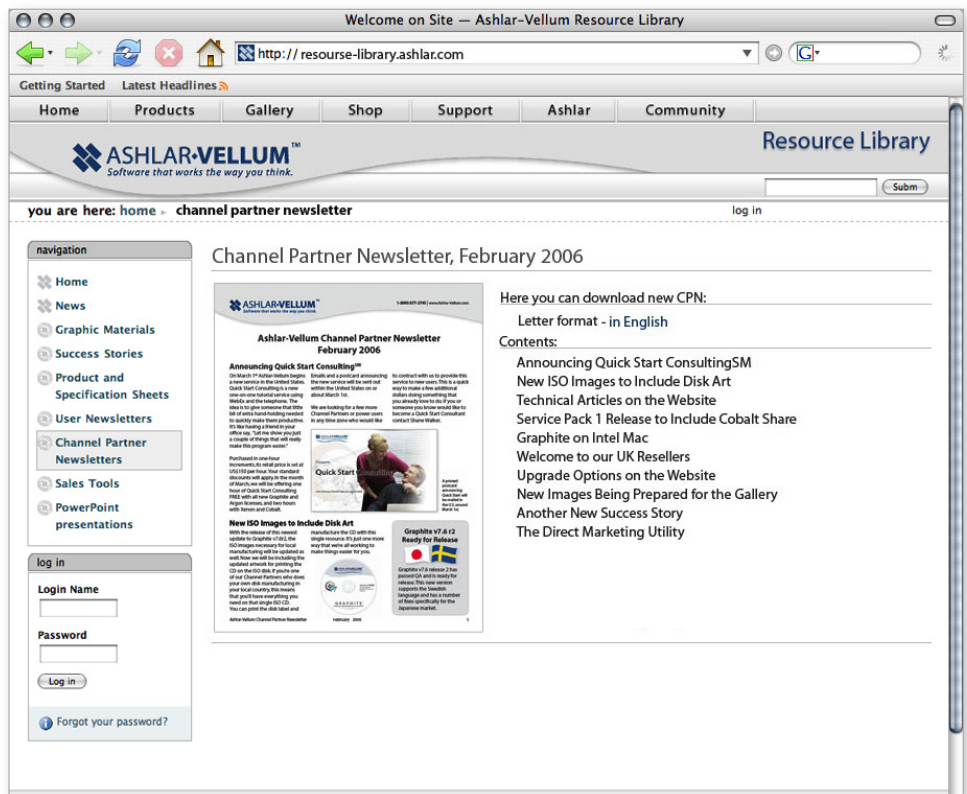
Welcome on Site — Ashlar-Vellum Resource Library

http:// resourse-library.ashlar.com

Getting Started Latest Headlines

Home | Products | Gallery | Shop | Support | Ashlar | Community

ASHLAR·VELLUM™
Software that works the way you think.

Resource Library

Subm

you are here: home ▸ channel partner newsletter

log in

navigation

Home
News
Graphic Materials
Success Stories
Product and Specification Sheets
User Newsletters
Channel Partner Newsletters
Sales Tools
PowerPoint presentations

log in

Login Name

Password

Log in

Forgot your password?

Channel Partner Newsletter, February 2006

ASHLAR·VELLUM™
Software that works the way you think.

Ashlar-Vellum Channel Partner Newsletter February 2006

Announcing Quick Start Consulting℠

Quick Start

New ISO Images to Include Disk Art

Graphite v7.6 r2 Ready for Release

GRAPHITE

Ashlar-Vellum Channel Partner Newsletter February 2006

Here you can download new CPN:

Letter format - in English

Contents:

Announcing Quick Start ConsultingSM
New ISO Images to Include Disk Art
Technical Articles on the Website
Service Pack 1 Release to Include Cobalt Share
Graphite on Intel Mac
Welcome to our UK Resellers
Upgrade Options on the Website
New Images Being Prepared for the Gallery
Another New Success Story
The Direct Marketing Utility